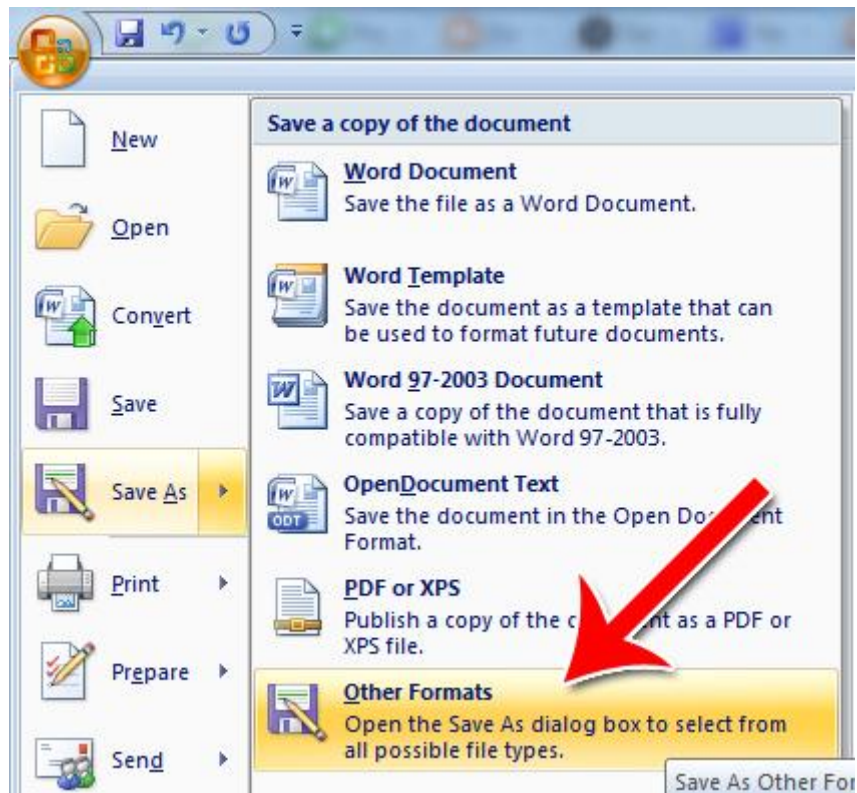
New

Open

Convert

Save

Save As

Print

Prepare

Send

Save a copy of the document

Word Document
Save the file as a Word Document.

Word Template
Save the document as a template that can be used to format future documents.

Word 97-2003 Document
Save a copy of the document that is fully compatible with Word 97-2003.

OpenDocument Text
Save the document in the Open Do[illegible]ent Format.

ODT

PDF or XPS
Publish a copy of the c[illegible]nt as a PDF or XPS file.

Other Formats
Open the Save As dialog box to select from all possible file types.

Save As Other For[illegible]